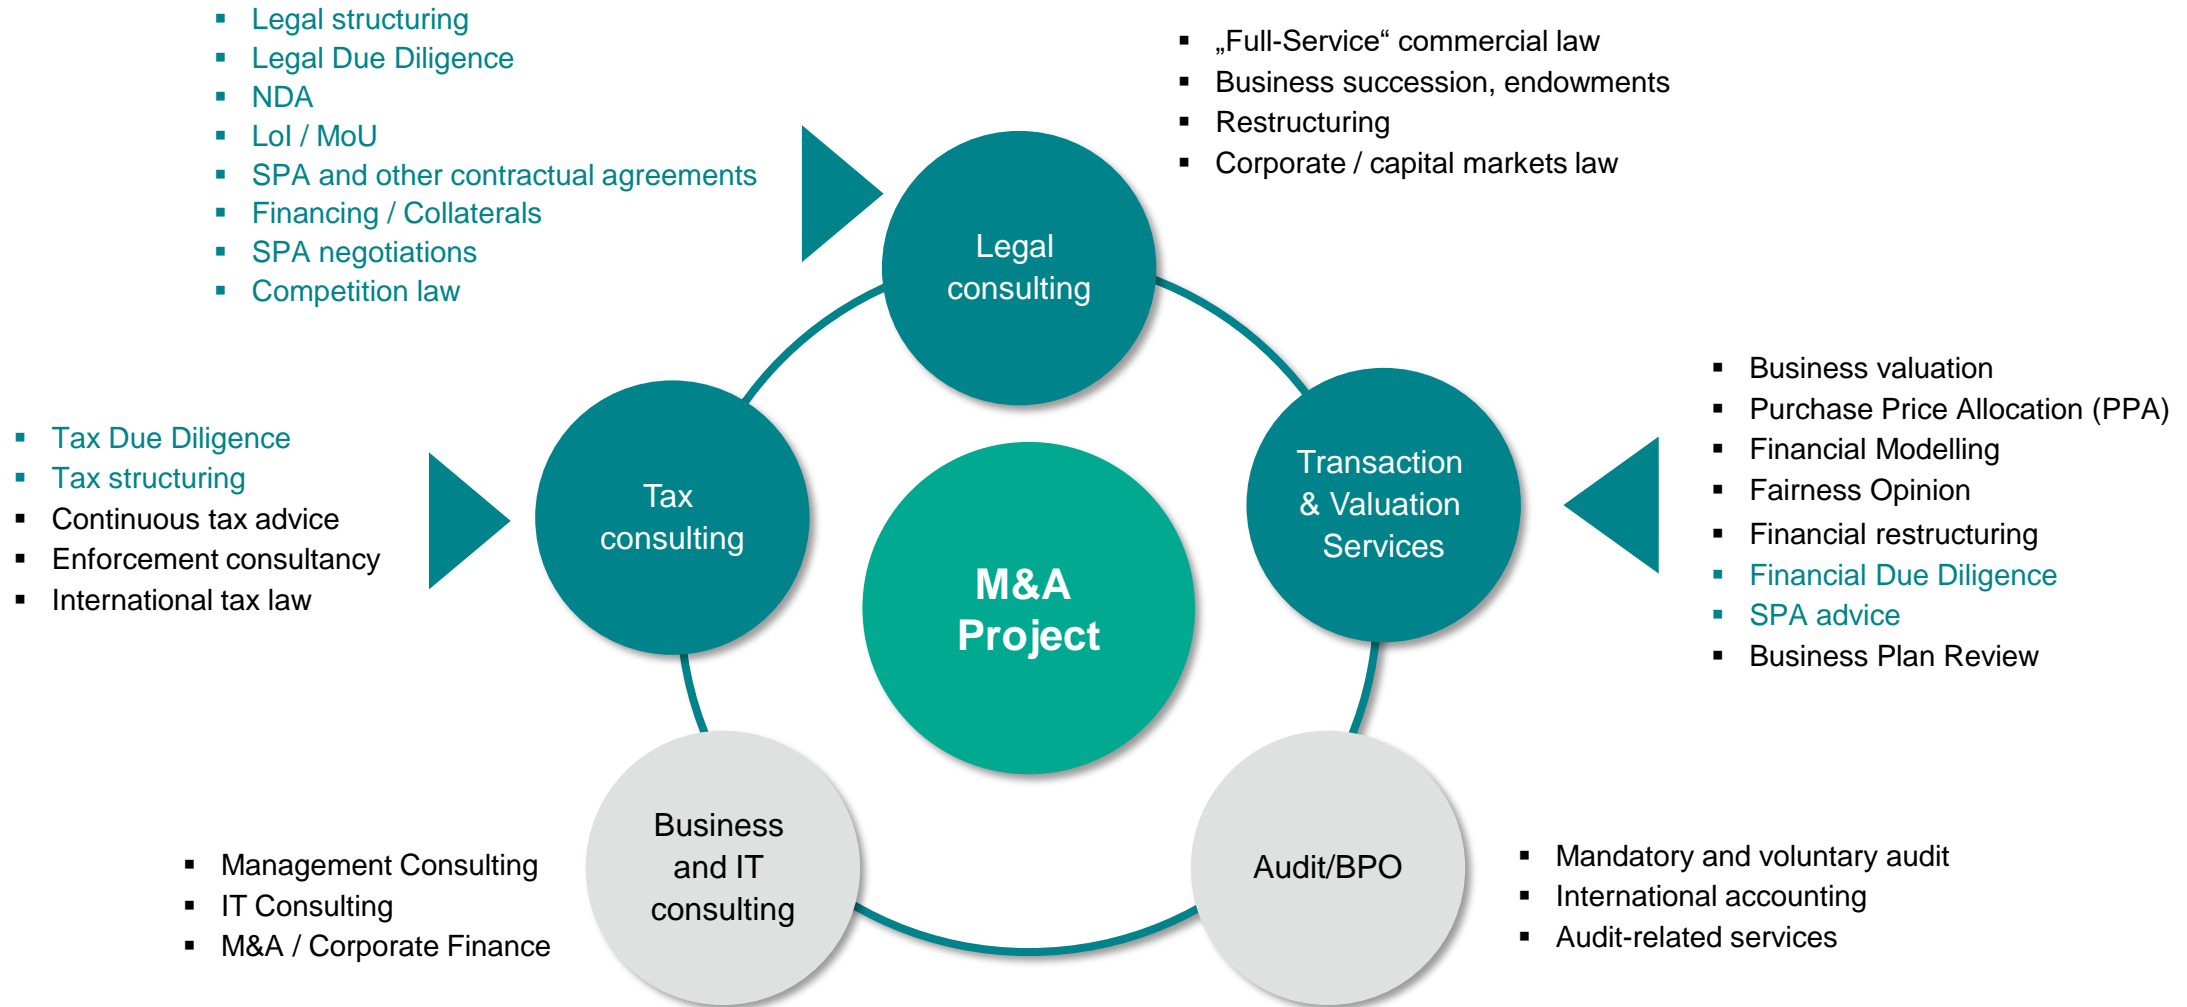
- Legal structuring
- Legal Due Diligence
- NDA
- LoI / MoU
- SPA and other contractual agreements
- Financing / Collaterals
- SPA negotiations
- Competition law

- „Full-Service“ commercial law
- Business succession, endowments
- Restructuring
- Corporate / capital markets law

Legal consulting

- Business valuation
- Purchase Price Allocation (PPA)
- Financial Modelling
- Fairness Opinion
- Financial restructuring
- Financial Due Diligence
- SPA advice
- Business Plan Review

- Tax Due Diligence
- Tax structuring
- Continuous tax advice
- Enforcement consultancy
- International tax law

Tax consulting

M&A Project

Transaction & Valuation Services

Business and IT consulting

Audit/BPO

- Management Consulting
- IT Consulting
- M&A / Corporate Finance

- Mandatory and voluntary audit
- International accounting
- Audit-related services